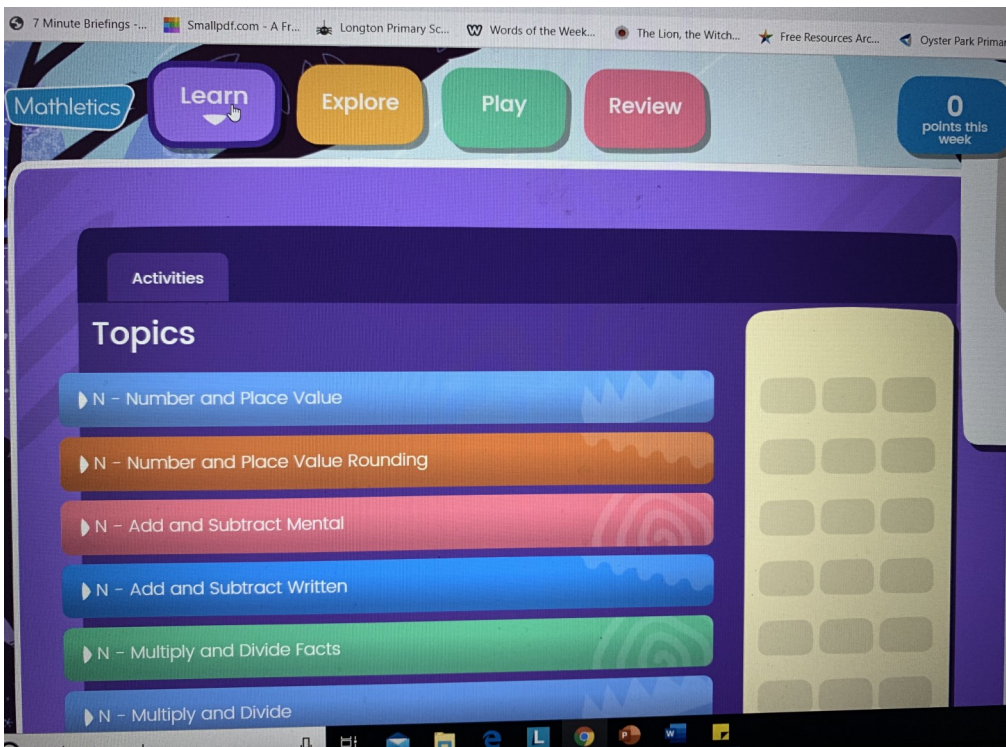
7 Minute Briefings -... Smallpdf.com - A Fr... Longton Primary Sc... Words of the Week... The Lion, the Witch... Free Resources Arc... Oyster Park Primar

Mathletics

Learn

Explore

Play

Review

0 points this week

Activities

Topics

N - Number and Place Value

N - Number and Place Value Rounding

N - Add and Subtract Mental

N - Add and Subtract Written

N - Multiply and Divide Facts

N - Multiply and Divide